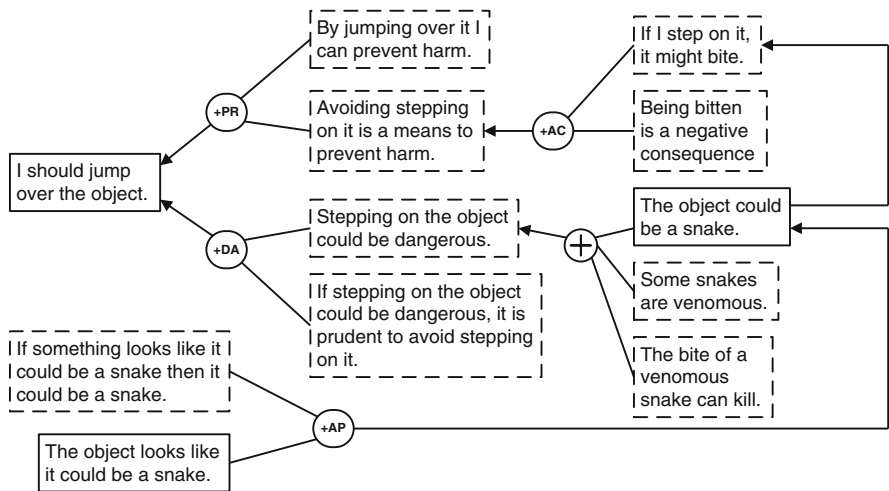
By jumping over it I can prevent harm.

+PR

Avoiding stepping on it is a means to prevent harm.

If I step on it, it might bite.

+AC

Being bitten is a negative consequence

I should jump over the object.

The object could be a snake.

Stepping on the object could be dangerous.

+DA

+

Some snakes are venomous.

If stepping on the object could be dangerous, it is prudent to avoid stepping on it.

The bite of a venomous snake can kill.

If something looks like it could be a snake then it could be a snake.

+AP

The object looks like it could be a snake.